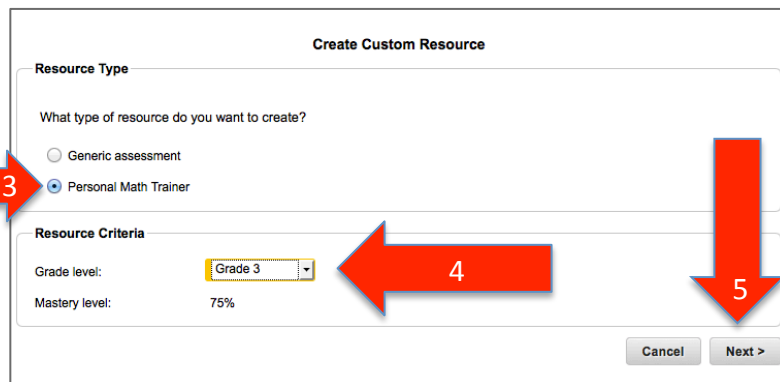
Create Custom Resource

Resource Type

What type of resource do you want to create?

Generic assessment

3

Personal Math Trainer

Resource Criteria

Grade level: Grade 3

4

Mastery level: 75%

5

Cancel

Next >